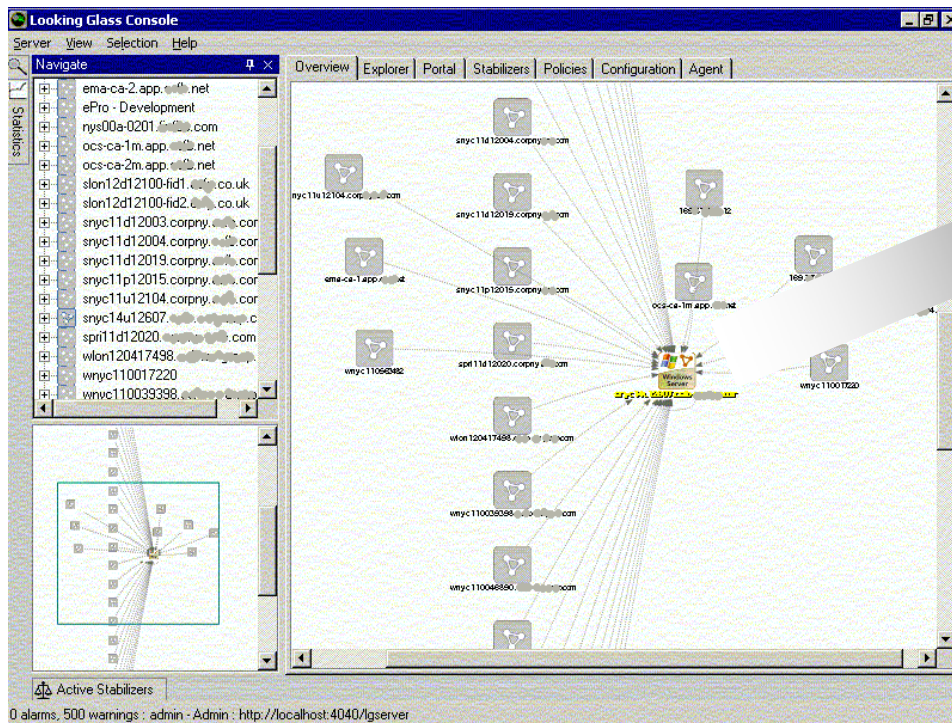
Looking Glass Console

Server View Selection Help

Statistics

Navigate

ema-ca-2.app.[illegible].net
ePro - Development
nys00a-0201.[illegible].com
ocs-ca-1m.app.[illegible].net
ocs-ca-2m.app.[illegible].net
slon12d12100-fid1.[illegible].co.uk
slon12d12100-fid2.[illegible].co.uk
snyc11d12003.corpny.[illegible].com
snyc11d12004.corpny.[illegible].com
snyc11d12019.corpny.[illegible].com
snyc11p12015.corpny.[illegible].com
snyc11u12104.corpny.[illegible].com
snyc14u12607.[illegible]
spri11d12020.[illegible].com
wlon120417498.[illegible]
wnyc110017220
wnyc110039398.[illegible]

Overview | Explorer | Portal | Stabilizers | Policies | Configuration | Agent

snyc11d12004.corpny.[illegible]com
nyc11u12104.corp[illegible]com
snyc11d12019.corpny.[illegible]com
169.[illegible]12
ema-ca-1.app.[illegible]
snyc11p12015.corpny.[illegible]com
ocs-ca-1m.app.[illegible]
169.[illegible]
wnyc11056482
spri11d12020.corpny.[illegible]com
Windows Server
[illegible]
wnyc110017220
wlon120417498.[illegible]com
wnyc110039398.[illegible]com
wnyc110046890.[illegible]com

Active Stabilizers

0 alarms, 500 warnings : admin - Admin : http://localhost:4040/lgserver